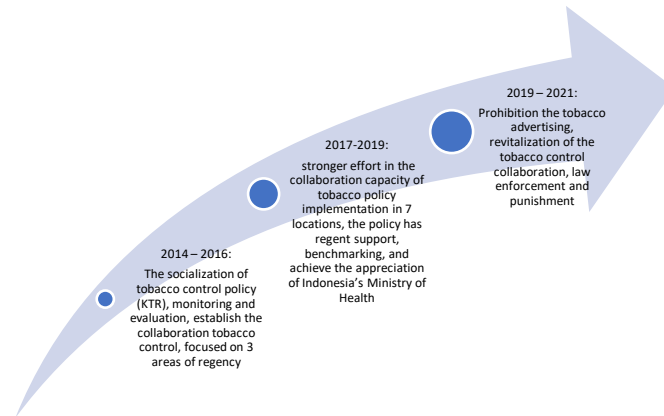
2014 – 2016:

The socialization of tobacco control policy (KTR), monitoring and evaluation, establish the collaboration tobacco control, focused on 3 areas of regency

2017-2019:

stronger effort in the collaboration capacity of tobacco policy implementation in 7 locations, the policy has regent support, benchmarking, and achieve the appreciation of Indonesia's Ministry of Health

2019 – 2021:

Prohibition the tobacco advertising, revitalization of the tobacco control collaboration, law enforcement and punishment